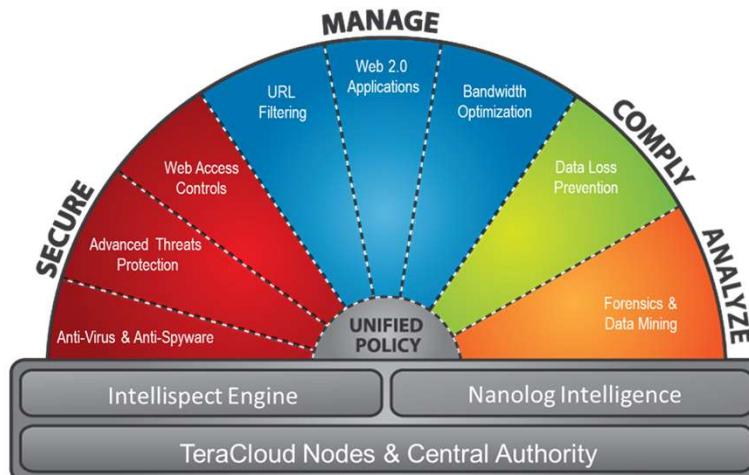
MANAGE

SECURE

Anti-Virus & Anti-Spyware

Advanced Threats Protection

Web Access Controls

URL Filtering

Web 2.0 Applications

Bandwidth Optimization

COMPLY

Data Loss Prevention

ANALYZE

Forensics & Data Mining

UNIFIED POLICY

Intellispect Engine

Nanolog Intelligence

TeraCloud Nodes & Central Authority